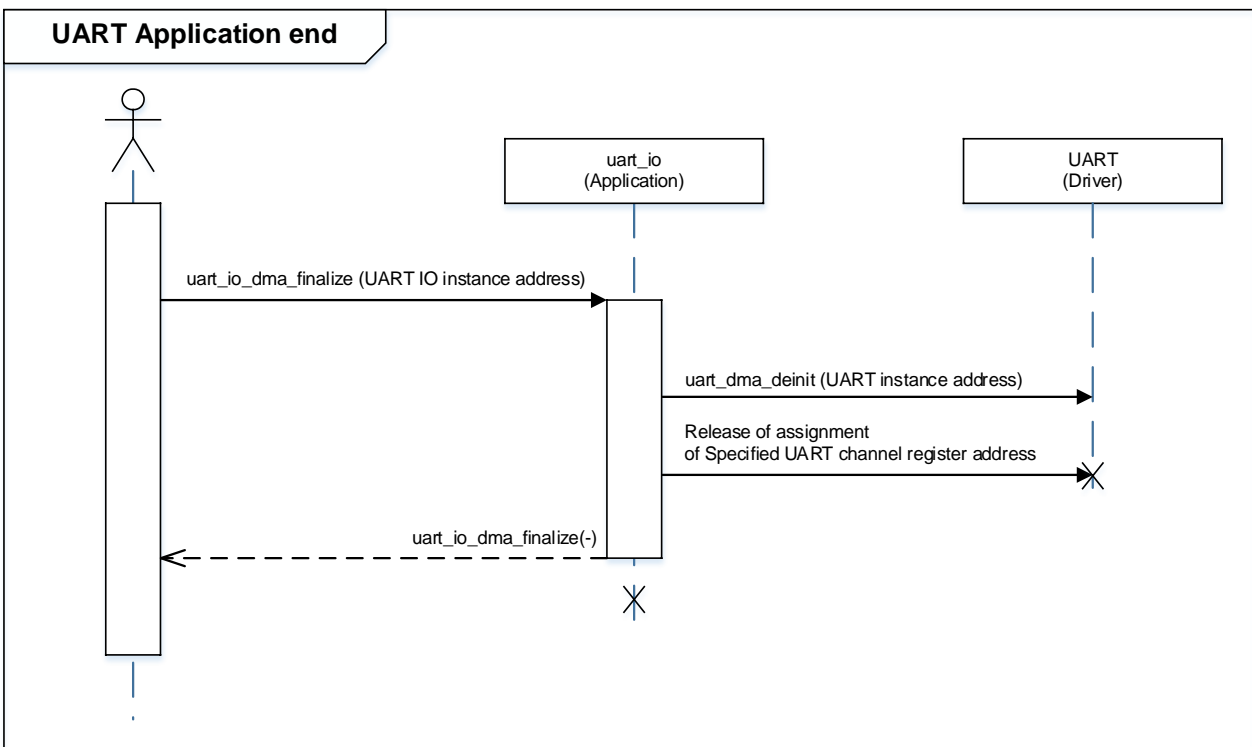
UART Application end

uart_io
(Application)

UART
(Driver)

uart_io_dma_finalize (UART IO instance address)

uart_dma_deinit (UART instance address)

Release of assignment
of Specified UART channel register address

uart_io_dma_finalize(-)